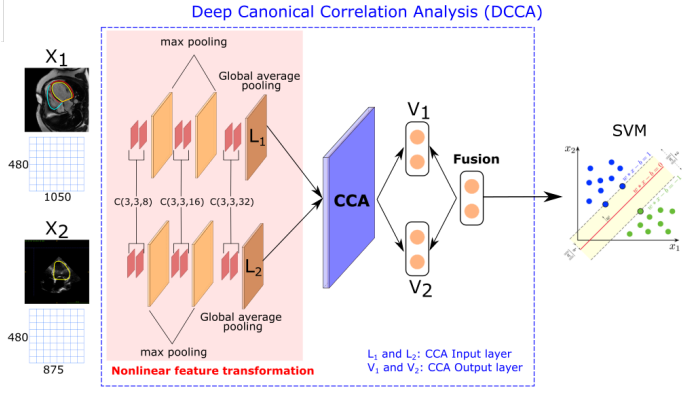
Deep Canonical Correlation Analysis (DCCA)

$X_1$

480

1050

$X_2$

480

875

max pooling

Global average pooling

$L_1$

C(3,3,8)

C(3,3,16)

C(3,3,32)

$L_2$

Global average pooling

max pooling

Nonlinear feature transformation

CCA

$V_1$

$V_2$

Fusion

SVM

$x_2$

$x_1$

$L_1$ and $L_2$: CCA Input layer
$V_1$ and $V_2$: CCA Output layer